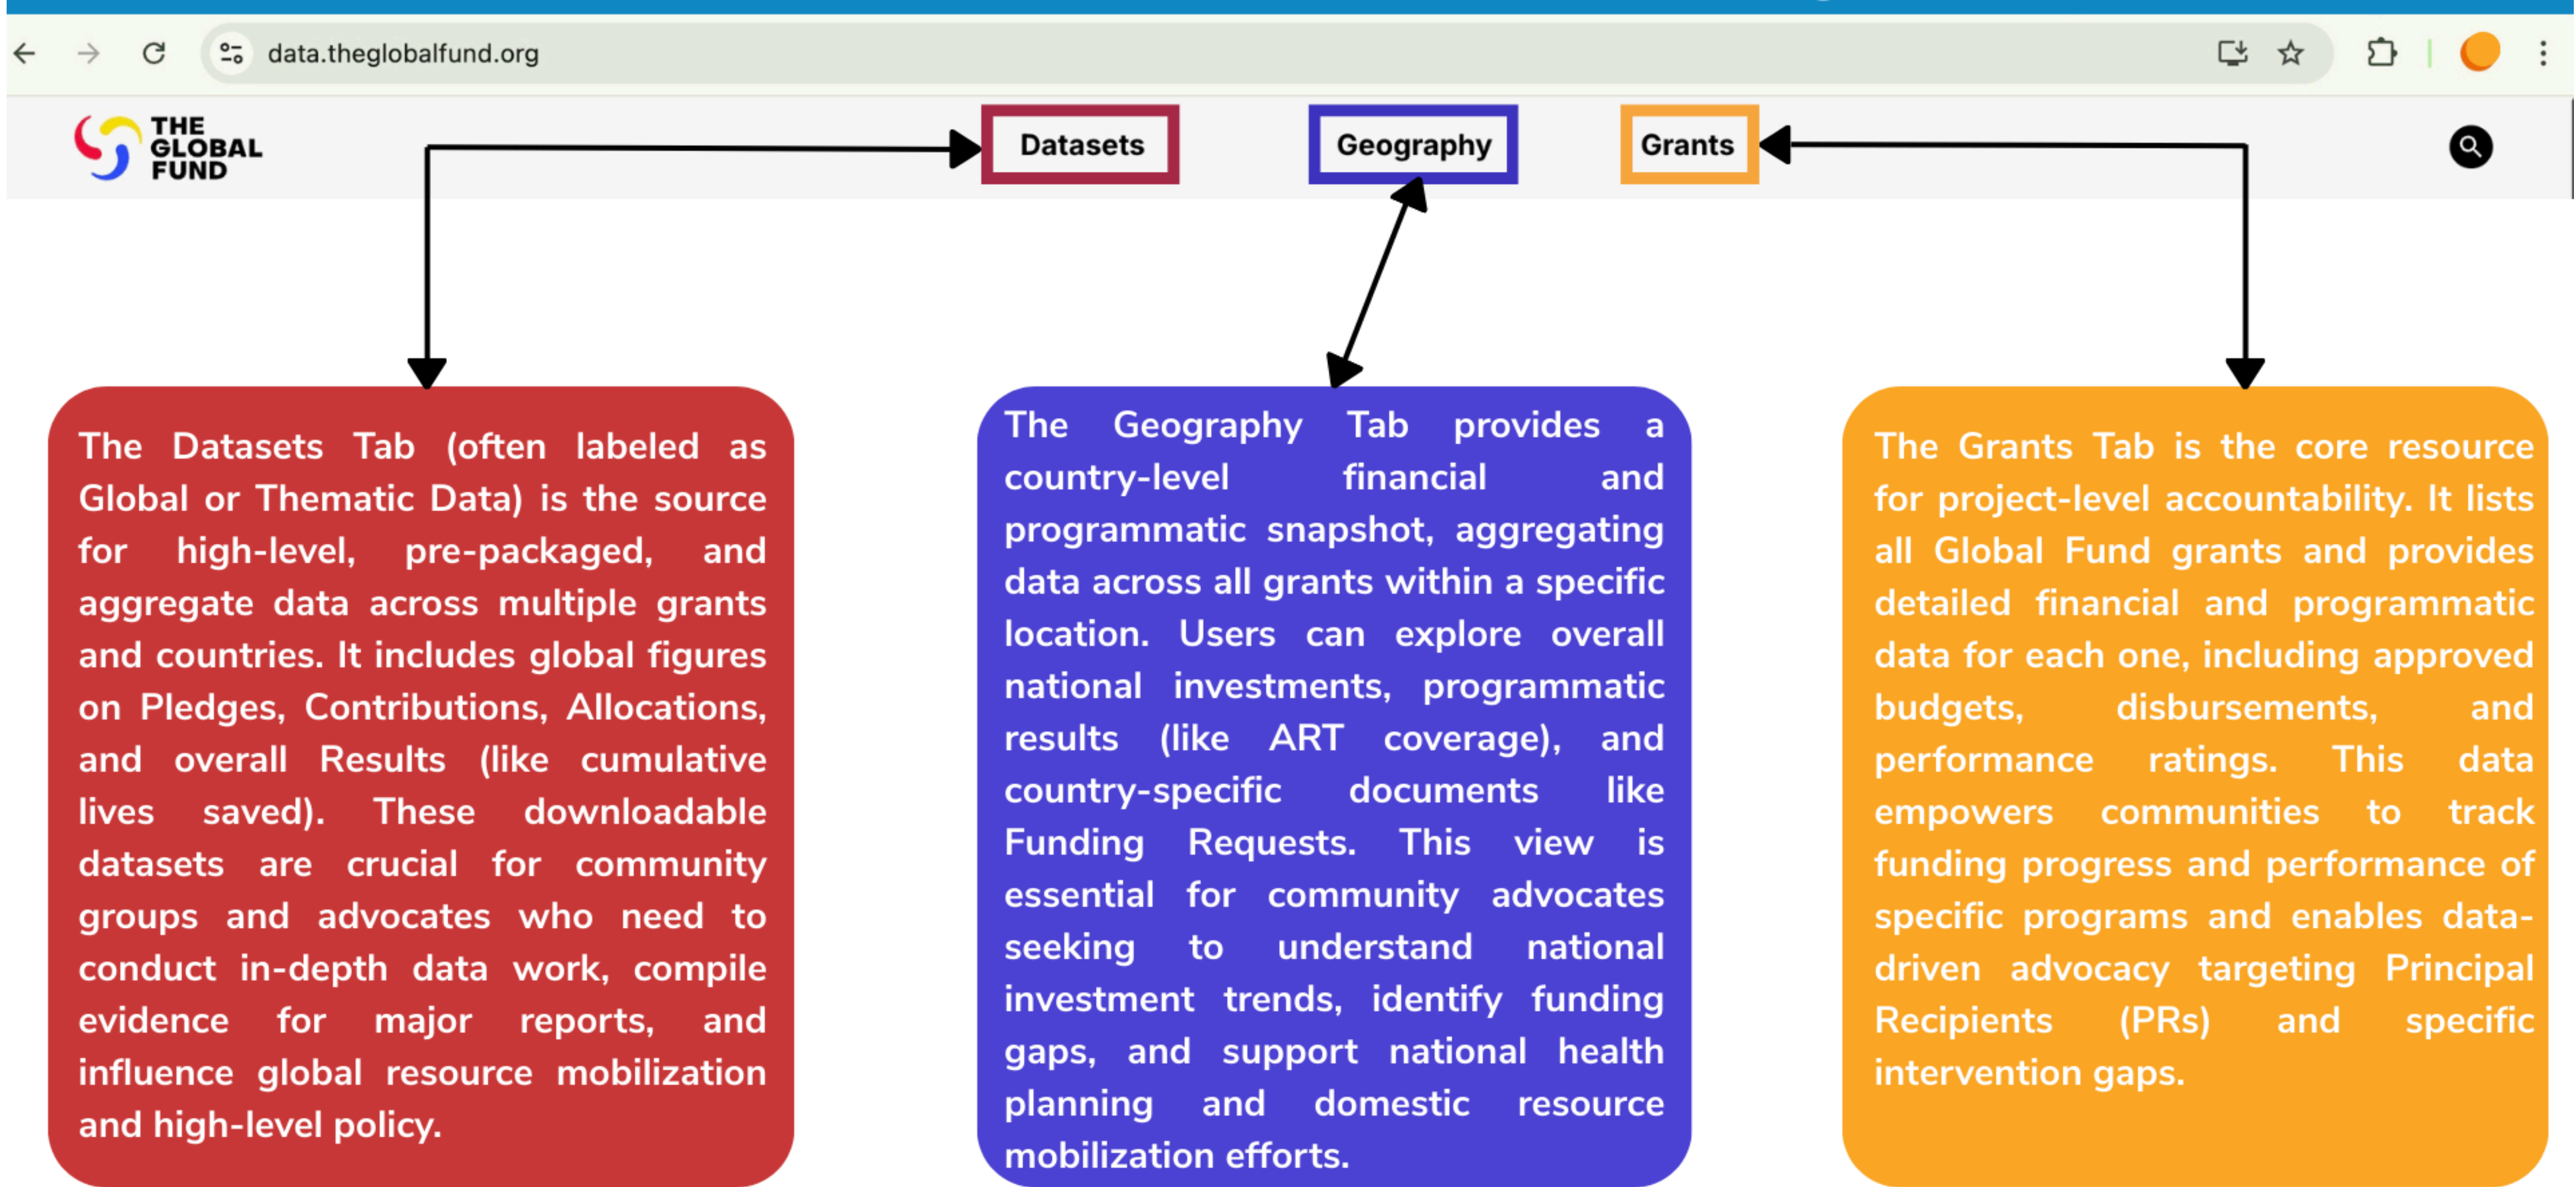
data.theglobalfund.org

THE GLOBAL FUND

Datasets

Geography

Grants

The Datasets Tab (often labeled as Global or Thematic Data) is the source for high-level, pre-packaged, and aggregate data across multiple grants and countries. It includes global figures on Pledges, Contributions, Allocations, and overall Results (like cumulative lives saved). These downloadable datasets are crucial for community groups and advocates who need to conduct in-depth data work, compile evidence for major reports, and influence global resource mobilization and high-level policy.

The Geography Tab provides a country-level financial and programmatic snapshot, aggregating data across all grants within a specific location. Users can explore overall national investments, programmatic results (like ART coverage), and country-specific documents like Funding Requests. This view is essential for community advocates seeking to understand national investment trends, identify funding gaps, and support national health planning and domestic resource mobilization efforts.

The Grants Tab is the core resource for project-level accountability. It lists all Global Fund grants and provides detailed financial and programmatic data for each one, including approved budgets, disbursements, and performance ratings. This data empowers communities to track funding progress and performance of specific programs and enables data-driven advocacy targeting Principal Recipients (PRs) and specific intervention gaps.